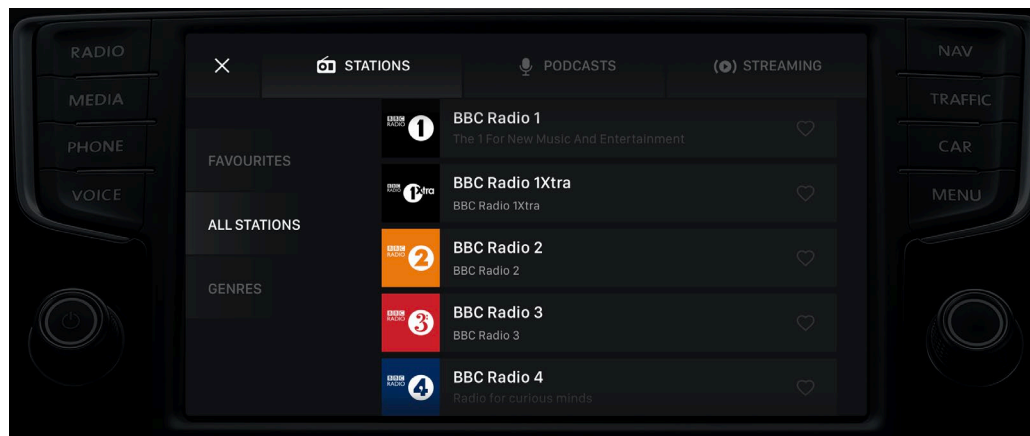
RADIO
MEDIA
PHONE
VOICE

×
STATIONS
PODCASTS
STREAMING

NAV
TRAFFIC
CAR
MENU

FAVOURITES
ALL STATIONS
GENRES

BBC RADIO 1
BBC Radio 1
The 1 For New Music And Entertainment

BBC RADIO 1Xtra
BBC Radio 1Xtra
BBC Radio 1Xtra

BBC RADIO 2
BBC Radio 2
BBC Radio 2

BBC RADIO 3
BBC Radio 3
BBC Radio 3

BBC RADIO 4
BBC Radio 4
Radio for curious minds